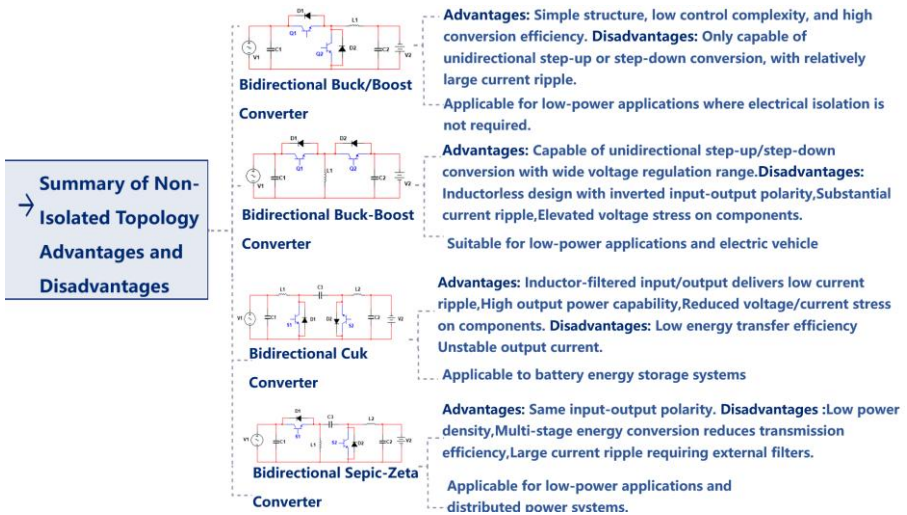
Summary of Non-Isolated Topology Advantages and Disadvantages

D1 Q1 L1 Q2 D2 C1 C2 V1 V2

Bidirectional Buck/Boost Converter

Advantages: Simple structure, low control complexity, and high conversion efficiency. Disadvantages: Only capable of unidirectional step-up or step-down conversion, with relatively large current ripple.

Applicable for low-power applications where electrical isolation is not required.

D1 D2 Q1 Q2 L1 C1 C2 V1 V2

Bidirectional Buck-Boost Converter

Advantages: Capable of unidirectional step-up/step-down conversion with wide voltage regulation range.Disadvantages: Inductorless design with inverted input-output polarity,Substantial current ripple,Elevated voltage stress on components.

Suitable for low-power applications and electric vehicle

L1 C1 L2 S1 D1 D2 S2 V1 V2

Bidirectional Cuk Converter

Advantages: Inductor-filtered input/output delivers low current ripple,High output power capability,Reduced voltage/current stress on components. Disadvantages: Low energy transfer efficiency Unstable output current.

Applicable to battery energy storage systems

D1 S1 C3 L2 S2 D2 C1 L1 V1 V2

Bidirectional Sepic-Zeta Converter

Advantages: Same input-output polarity. Disadvantages :Low power density,Multi-stage energy conversion reduces transmission efficiency,Large current ripple requiring external filters.

Applicable for low-power applications and distributed power systems.